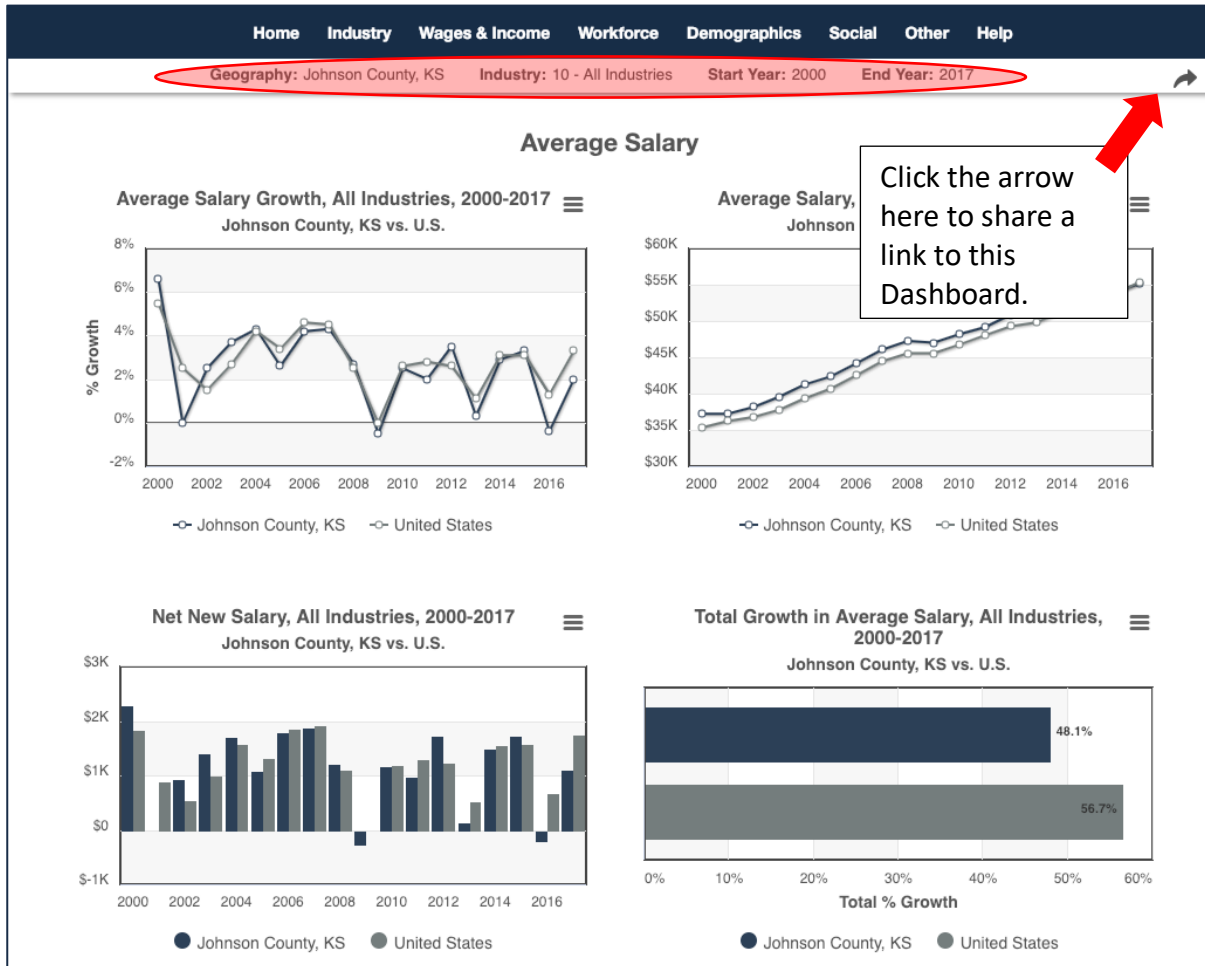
Home Industry Wages & Income Workforce Demographics Social Other Help

Geography: Johnson County, KS Industry: 10 - All Industries Start Year: 2000 End Year: 2017

Average Salary

Click the arrow here to share a link to this Dashboard.

Average Salary Growth, All Industries, 2000-2017
Johnson County, KS vs. U.S.

% Growth

8%
6%
4%
2%
0%
-2%

2000 2002 2004 2006 2008 2010 2012 2014 2016

Johnson County, KS United States

Average Salary,
Johnson

$60K
$55K
$50K
$45K
$40K
$35K
$30K

2000 2002 2004 2006 2008 2010 2012 2014 2016

Johnson County, KS United States

Net New Salary, All Industries, 2000-2017
Johnson County, KS vs. U.S.

$3K
$2K
$1K
$0
$-1K

2000 2002 2004 2006 2008 2010 2012 2014 2016

Johnson County, KS United States

Total Growth in Average Salary, All Industries, 2000-2017
Johnson County, KS vs. U.S.

48.1%
56.7%

0% 10% 20% 30% 40% 50% 60%
Total % Growth

Johnson County, KS United States